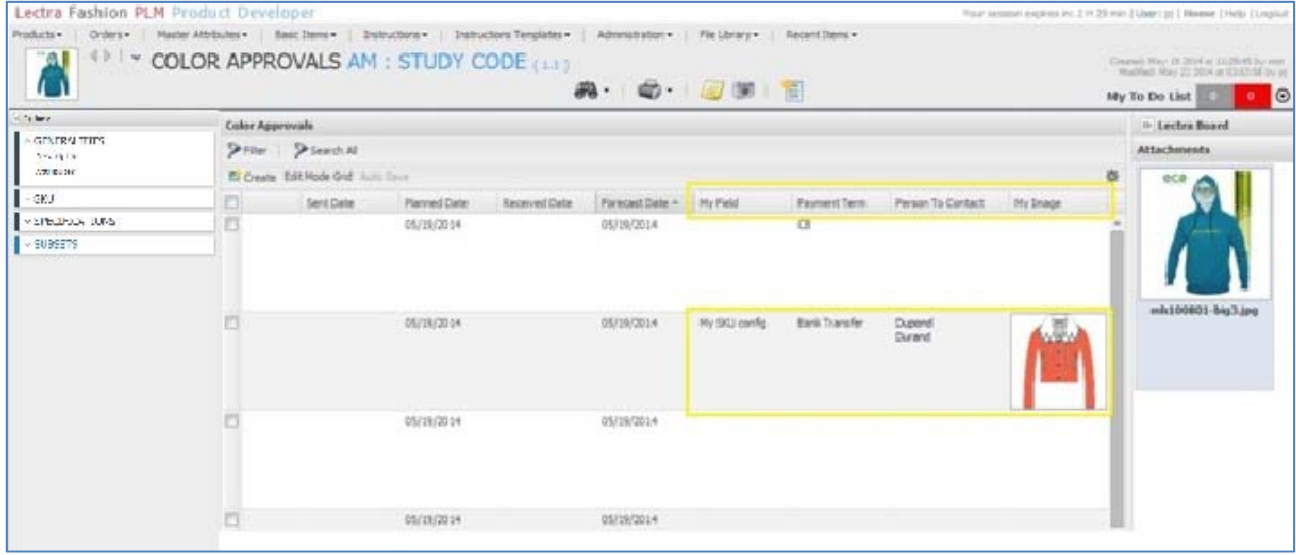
Lectra Fashion PLM Product Developer

Your session expires in: 1 H 29 min | User: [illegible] | Home | Help | Logout

Products ▾ | Orders ▾ | Master Attributes ▾ | Basic Items ▾ | Instructions ▾ | Instructions Templates ▾ | Administration ▾ | File Library ▾ | Recent Items ▾

COLOR APPROVALS AM : STUDY CODE (1.1)

Created: May 19 2014 at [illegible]
Modified: May 22 2014 at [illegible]

My To Do List 0 0

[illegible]
GENERAL TITLES
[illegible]
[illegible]
SKU
SPECIFICATIONS
SUBSETS

Color Approvals

Filter | Search All

Create Edit Mode Grid Auto Save

| | Sent Date | Planned Date | Received Date | Forecast Date | My Field | Payment Term | Person To Contact | My Image |
|---|---|---|---|---|---|---|---|---|
| | | 05/19/2014 | | 05/19/2014 | | CB | | |
| | | 05/19/2014 | | 05/19/2014 | My SKU config | Bank Transfer | Dupond Durand | |
| | | 05/19/2014 | | 05/19/2014 | | | | |
| | | 05/19/2014 | | 05/19/2014 | | | | |

Lectra Board

Attachments

eco

mlx100801-Big3.jpg